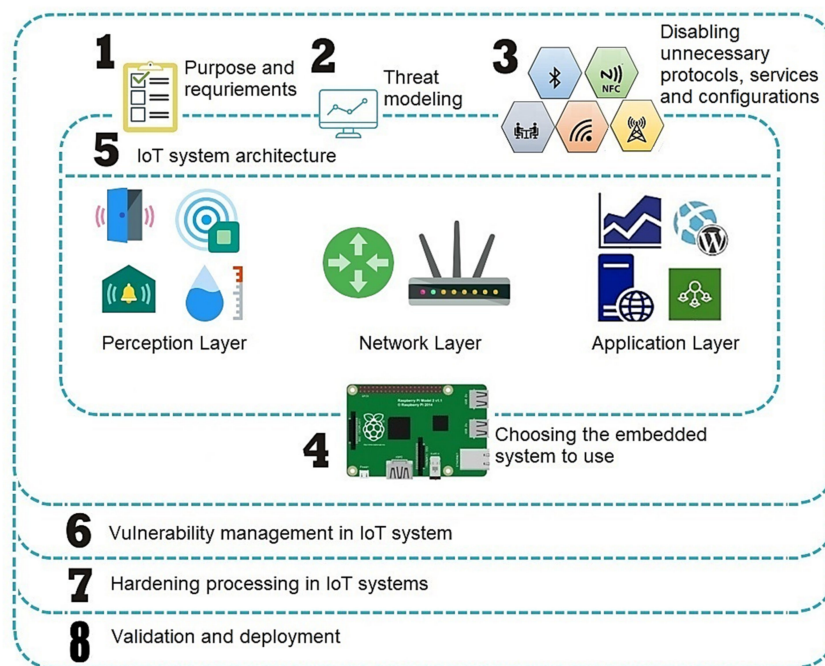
1 Purpose and requriements

2 Threat modeling

3 Disabling unnecessary protocols, services and configurations

NFC

5 IoT system architecture

Perception Layer

Network Layer

Application Layer

Raspberry Pi Model 2 v1.1
© Raspberry Pi 2014

4 Choosing the embedded system to use

6 Vulnerability management in IoT system

7 Hardening processing in IoT systems

8 Validation and deployment